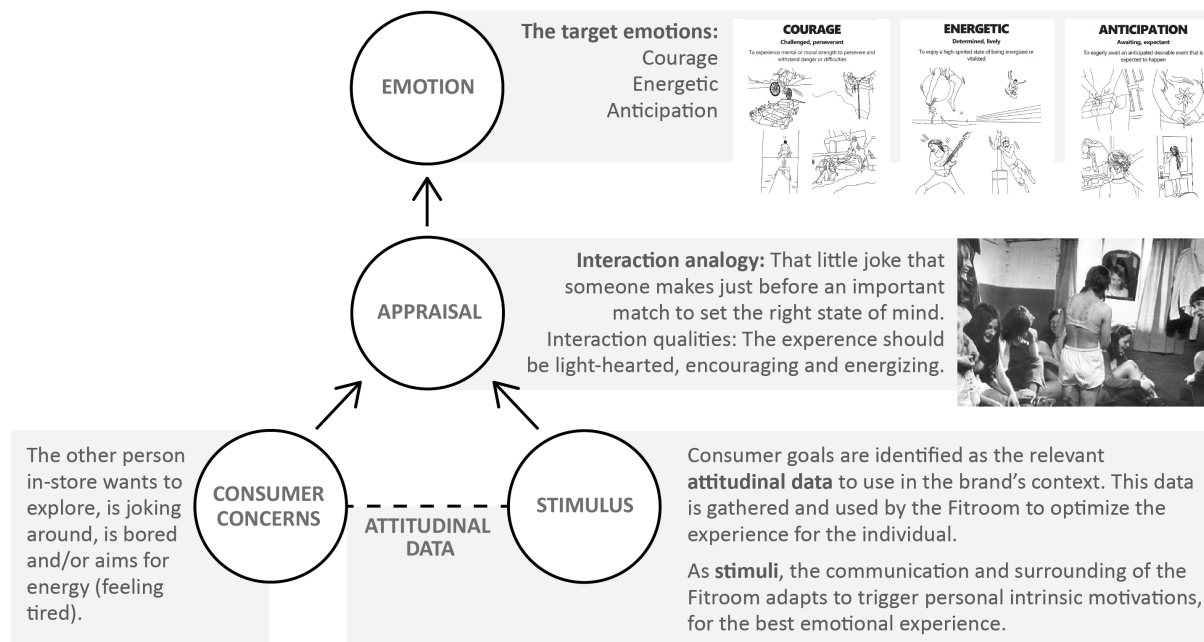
EMOTION

The target emotions:
Courage
Energetic
Anticipation

COURAGE
Challenged, perseverant
To experience mental or moral strength to persevere and withstand danger or difficulties

ENERGETIC
Determined, lively
To enjoy a high-spirited state of being energized or vitalized

ANTICIPATION
Awaiting, expectant
To eagerly await an anticipated desirable event that is expected to happen

APPRAISAL

**Interaction analogy:** That little joke that someone makes just before an important match to set the right state of mind. Interaction qualities: The experience should be light-hearted, encouraging and energizing.

The other person in-store wants to explore, is joking around, is bored and/or aims for energy (feeling tired).

CONSUMER CONCERNS

ATTITUDINAL DATA

STIMULUS

Consumer goals are identified as the relevant **attitudinal data** to use in the brand's context. This data is gathered and used by the Fitroom to optimize the experience for the individual.

As **stimuli**, the communication and surrounding of the Fitroom adapts to trigger personal intrinsic motivations, for the best emotional experience.